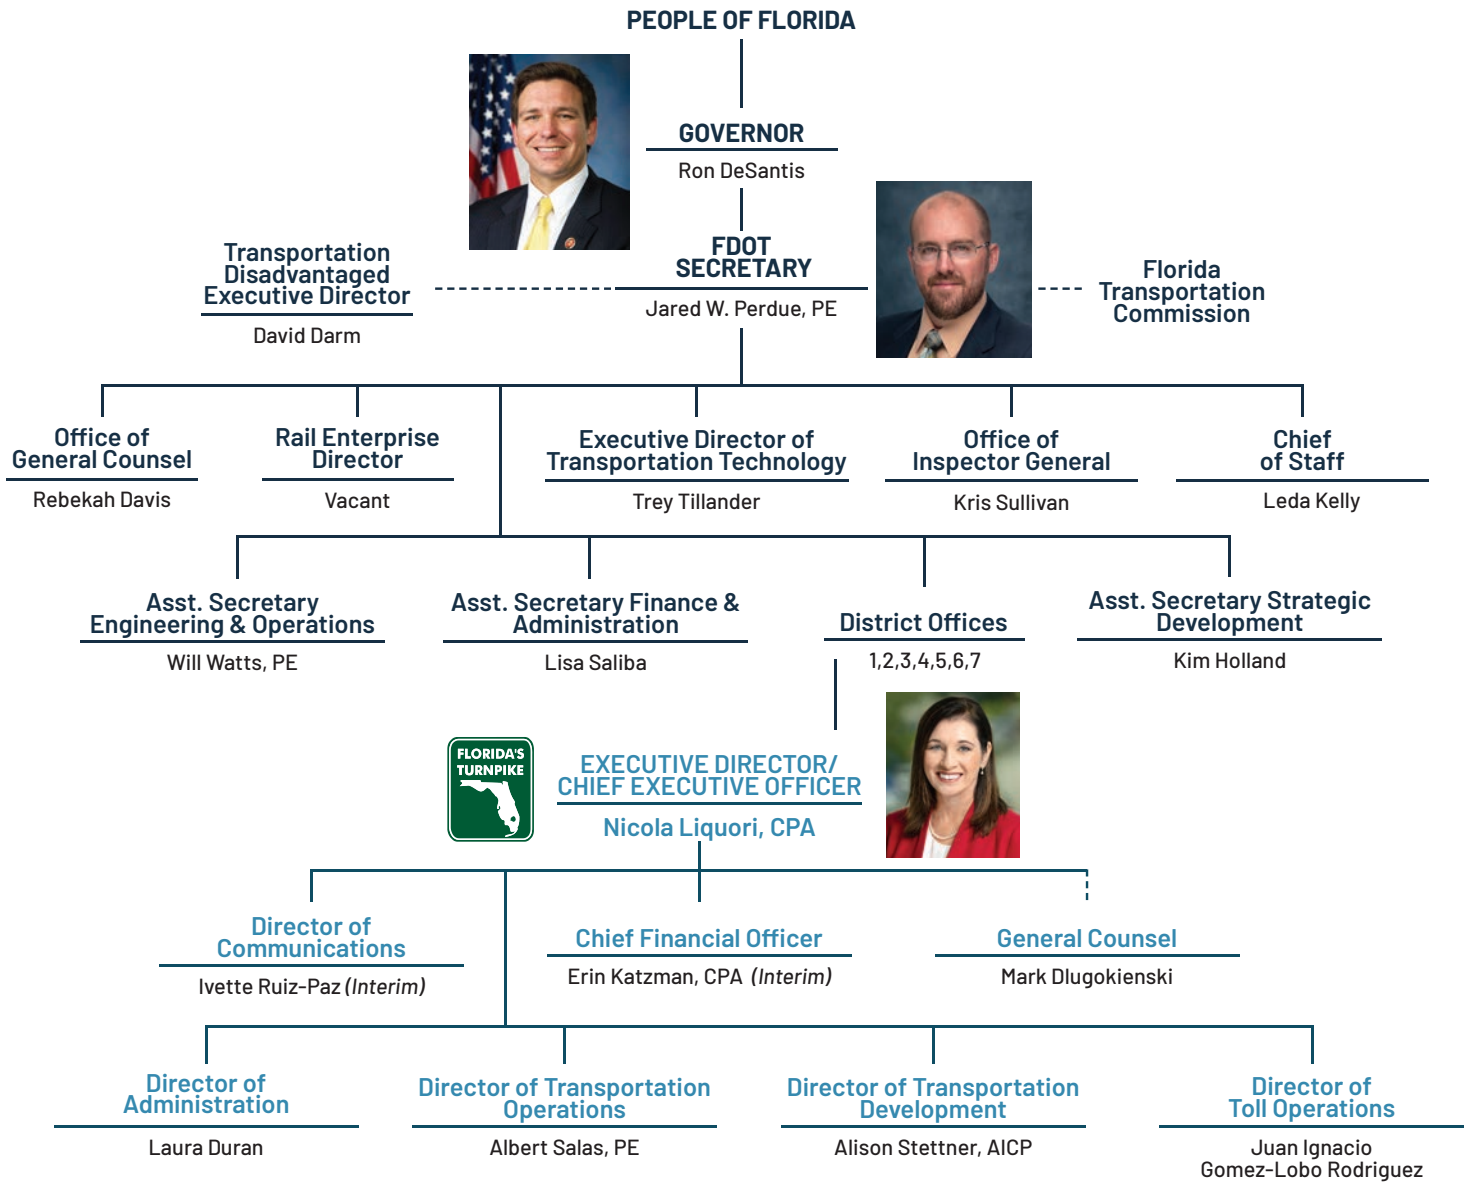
PEOPLE OF FLORIDA

GOVERNOR
Ron DeSantis

Transportation Disadvantaged Executive Director
David Darm

FDOT SECRETARY
Jared W. Perdue, PE

Florida Transportation Commission

Office of General Counsel
Rebekah Davis

Rail Enterprise Director
Vacant

Executive Director of Transportation Technology
Trey Tillander

Office of Inspector General
Kris Sullivan

Chief of Staff
Leda Kelly

Asst. Secretary Engineering & Operations
Will Watts, PE

Asst. Secretary Finance & Administration
Lisa Saliba

District Offices
1,2,3,4,5,6,7

Asst. Secretary Strategic Development
Kim Holland

FLORIDA'S TURNPIKE

EXECUTIVE DIRECTOR/ CHIEF EXECUTIVE OFFICER
Nicola Liquori, CPA

Director of Communications
Ivette Ruiz-Paz (Interim)

Chief Financial Officer
Erin Katzman, CPA (Interim)

General Counsel
Mark Dlugokienski

Director of Administration
Laura Duran

Director of Transportation Operations
Albert Salas, PE

Director of Transportation Development
Alison Stettner, AICP

Director of Toll Operations
Juan Ignacio Gomez-Lobo Rodriguez